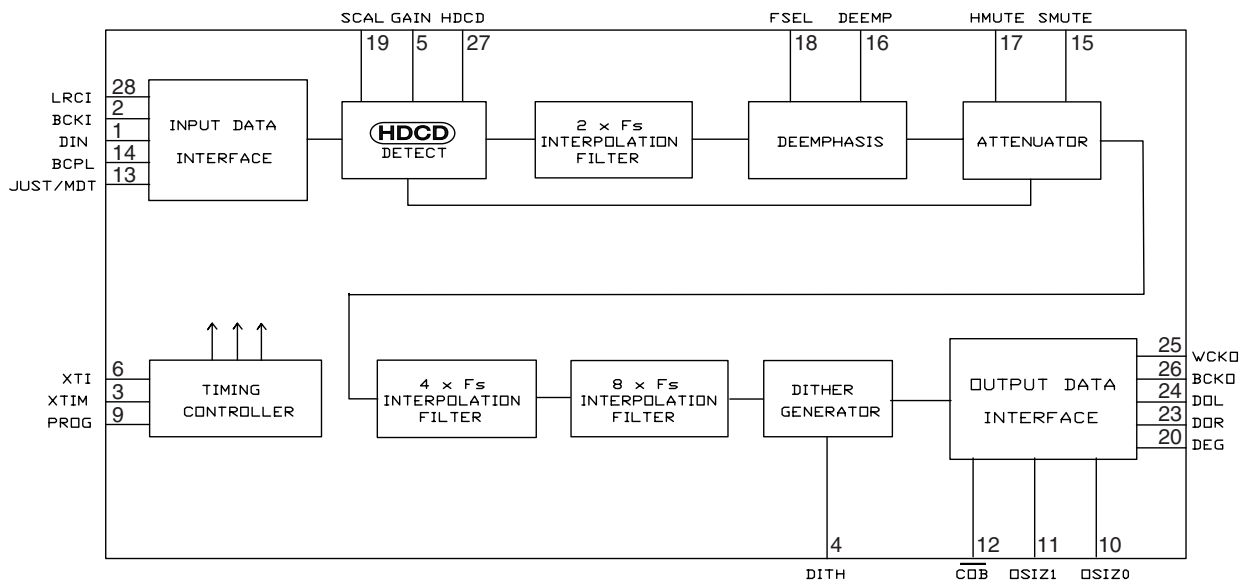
SCAL GAIN HDCD
19 5 27
FSEL DEEMP
18 16
HMUTE SMUTE
17 15

LRCI 28
BCKI 2
DIN 1
BCPL 14
JUST/MDT 13

INPUT DATA INTERFACE

HDCD DETECT

2 x Fs INTERPOLATION FILTER

DEEMPHASIS

ATTENUATOR

XTI 6
XTIM 3
PROG 9

TIMING CONTROLLER

4 x Fs INTERPOLATION FILTER

8 x Fs INTERPOLATION FILTER

DITHER GENERATOR

OUTPUT DATA INTERFACE

25 WCKO
26 BCKO
24 DOL
23 DOR
20 DEG

4 DITH
12 $\overline{\text{COB}}$
11 OSIZ1
10 OSIZ0